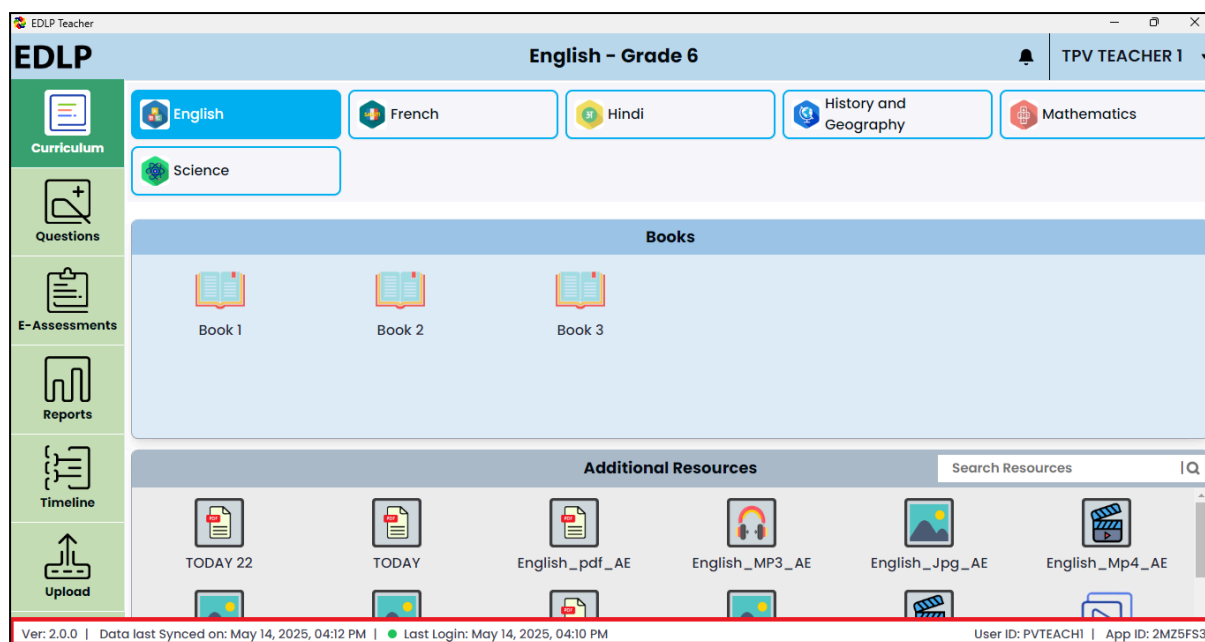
EDLP Teacher

EDLP

English - Grade 6

TPV TEACHER 1

Curriculum

Questions

E-Assessments

Reports

Timeline

Upload

English

French

Hindi

History and Geography

Mathematics

Science

Books

Book 1

Book 2

Book 3

Additional Resources

Search Resources

TODAY 22

TODAY

English_pdf_AE

English_MP3_AE

English_Jpg_AE

English_Mp4_AE

Ver: 2.0.0 | Data last Synced on: May 14, 2025, 04:12 PM | Last Login: May 14, 2025, 04:10 PM

User ID: PVTEACH1 | App ID: 2MZ5FS3